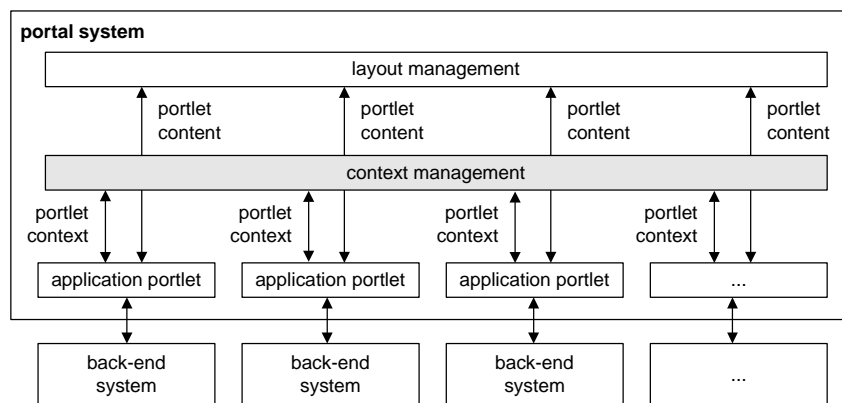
portal system

layout management

portlet content

portlet content

portlet content

portlet content

context management

portlet context

portlet context

portlet context

portlet context

application portlet

application portlet

application portlet

...

back-end system

back-end system

back-end system

...